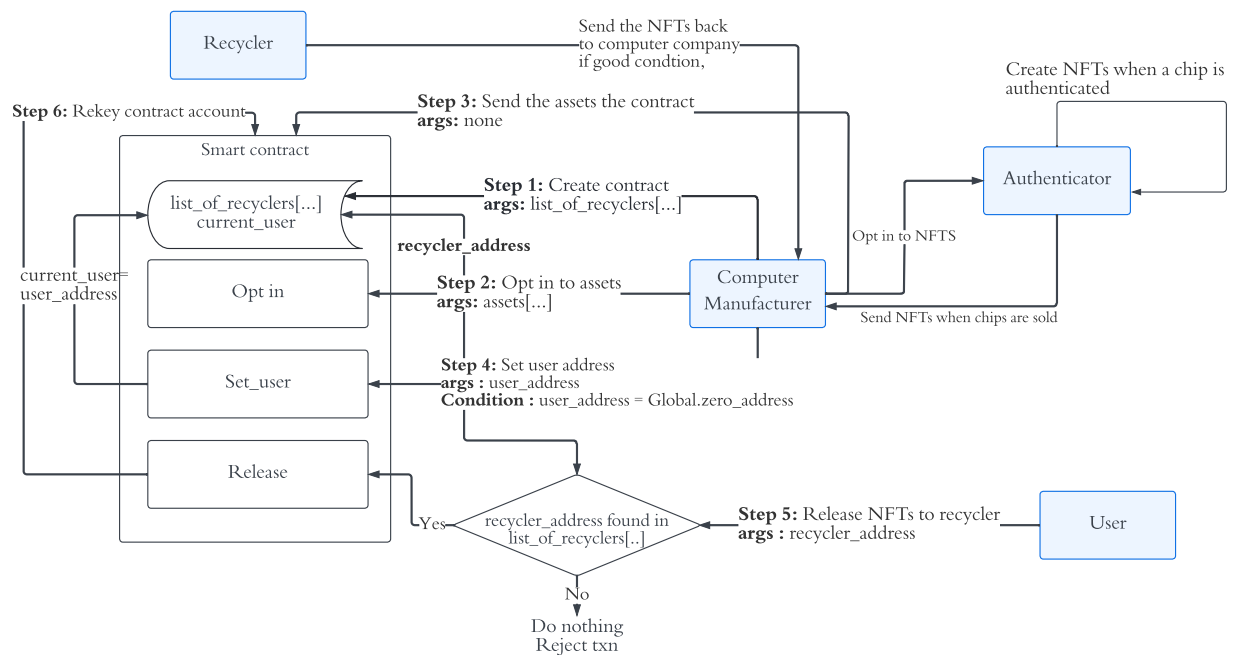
Recycler

Send the NFTs back to computer company if good condtion,

Create NFTs when a chip is authenticated

**Step 6:** Rekey contract account

**Step 3:** Send the assets the contract
**args:** none

Smart contract

list_of_recyclers[...]
current_user

**Step 1:** Create contract
**args:** list_of_recyclers[...]

Authenticator

recycler_address

Opt in to NFTS

current_user=
user_address

Opt in

**Step 2:** Opt in to assets
**args:** assets[...]

Computer Manufacturer

Send NFTs when chips are sold

Set_user

**Step 4:** Set user address
**args :** user_address
**Condition :** user_address = Global.zero_address

Release

Yes

recycler_address found in list_of_recyclers[..]

**Step 5:** Release NFTs to recycler
**args :** recycler_address

User

No

Do nothing
Reject txn